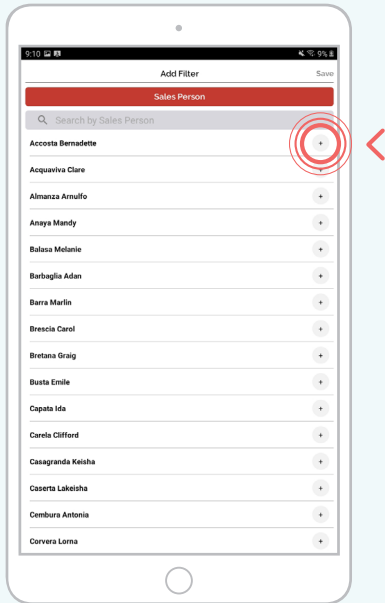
9:10

9%

Add Filter

Save

Sales Person

Search by Sales Person

Accosta Bernadette

+

Acquaviva Clare

+

Almanza Arnulfo

+

Anaya Mandy

+

Balasa Melanie

+

Barbaglia Adan

+

Barra Marlin

+

Brescia Carol

+

Bretana Graig

+

Busta Emile

+

Capata Ida

+

Carela Clifford

+

Casagranda Keisha

+

Caserta Lakeisha

+

Cembura Antonia

+

Corvera Lorna

+